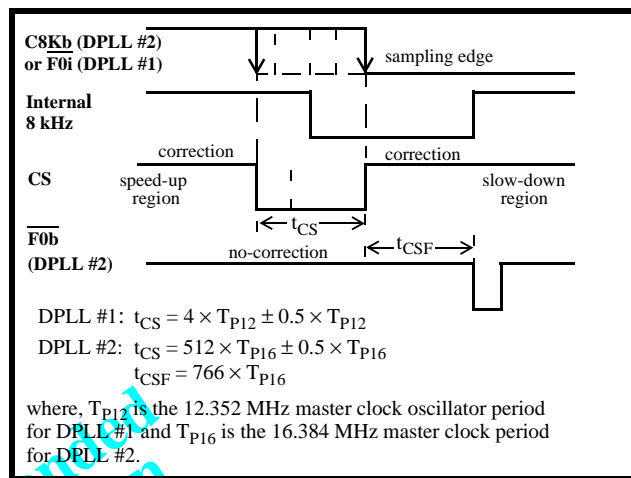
C8Kb (DPLL #2)
or $\overline{F0i}$ (DPLL #1)

sampling edge

Internal
8 kHz

correction

correction

CS

speed-up
region

slow-down
region

$t_{CS}$

$\overline{F0b}$
(DPLL #2)

no-correction

$t_{CSF}$

DPLL #1: $t_{CS} = 4 \times T_{P12} \pm 0.5 \times T_{P12}$

DPLL #2: $t_{CS} = 512 \times T_{P16} \pm 0.5 \times T_{P16}$

$t_{CSF} = 766 \times T_{P16}$

where, $T_{P12}$ is the 12.352 MHz master clock oscillator period for DPLL #1 and $T_{P16}$ is the 16.384 MHz master clock period for DPLL #2.